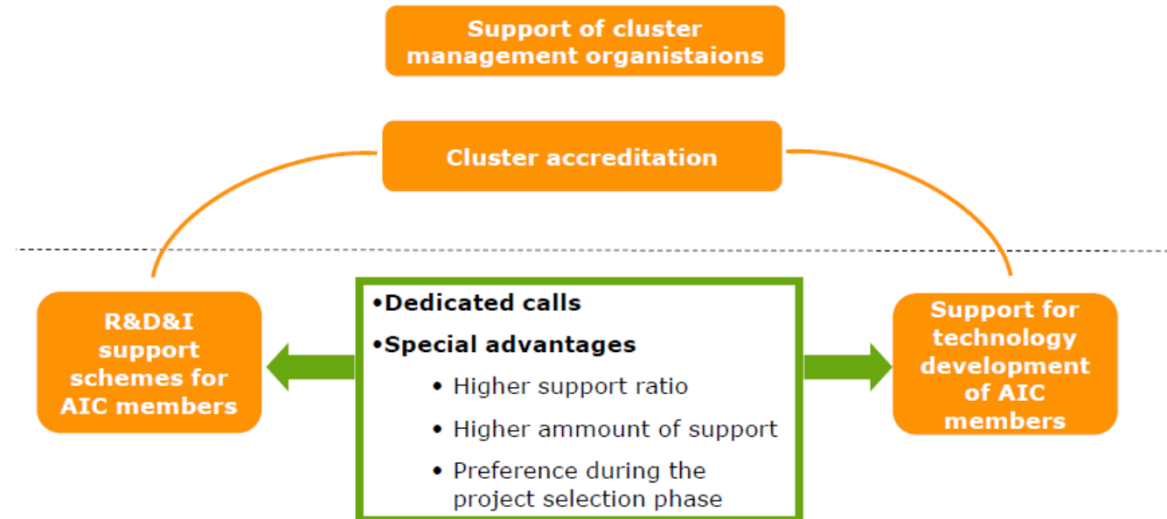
Support of cluster management organistaions

Cluster accreditation

R&D&I support schemes for AIC members

•Dedicated calls
•Special advantages
• Higher support ratio
• Higher ammount of support
• Preference during the project selection phase

Support for technology development of AIC members